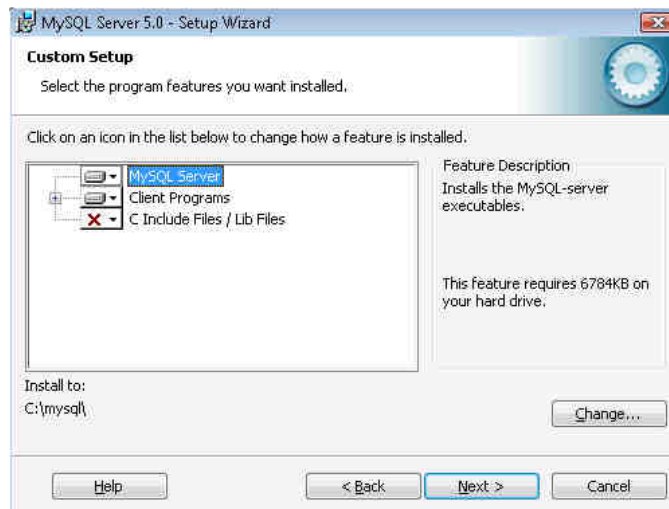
MySQL Server 5.0 - Setup Wizard

Custom Setup

Select the program features you want installed.

Click on an icon in the list below to change how a feature is installed.

MySQL Server
Client Programs
C Include Files / Lib Files

Feature Description

Installs the MySQL-server executables.

This feature requires 6784KB on your hard drive.

Install to:
C:\mysql\

Change...

Help

< Back

Next >

Cancel